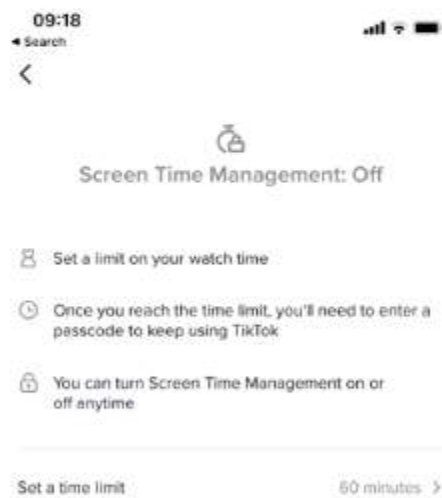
09:18
◂ Search

<

Screen Time Management: Off

Set a limit on your watch time

Once you reach the time limit, you'll need to enter a passcode to keep using TikTok

You can turn Screen Time Management on or off anytime

Set a time limit
60 minutes >